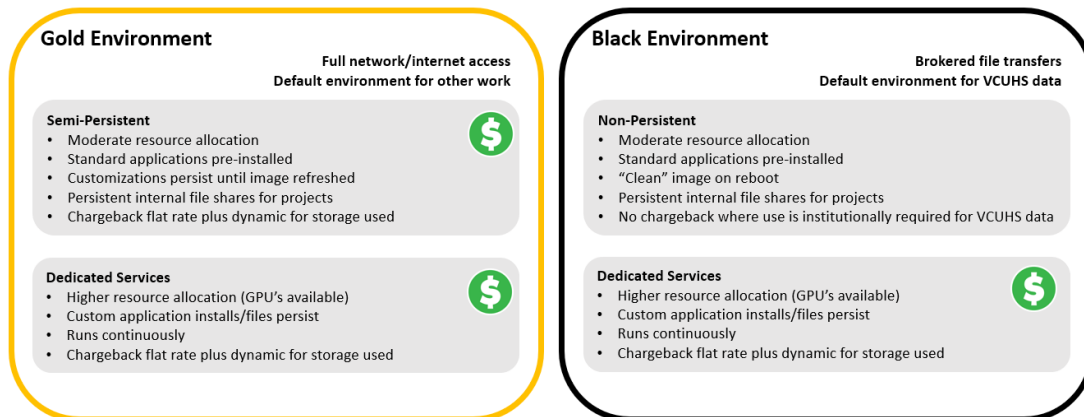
Gold Environment

Full network/internet access
Default environment for other work

Semi-Persistent
- Moderate resource allocation
- Standard applications pre-installed
- Customizations persist until image refreshed
- Persistent internal file shares for projects
- Chargeback flat rate plus dynamic for storage used

$

Dedicated Services
- Higher resource allocation (GPU's available)
- Custom application installs/files persist
- Runs continuously
- Chargeback flat rate plus dynamic for storage used

$

Black Environment

Brokered file transfers
Default environment for VCUHS data

Non-Persistent
- Moderate resource allocation
- Standard applications pre-installed
- "Clean" image on reboot
- Persistent internal file shares for projects
- No chargeback where use is institutionally required for VCUHS data

Dedicated Services
- Higher resource allocation (GPU's available)
- Custom application installs/files persist
- Runs continuously
- Chargeback flat rate plus dynamic for storage used

$